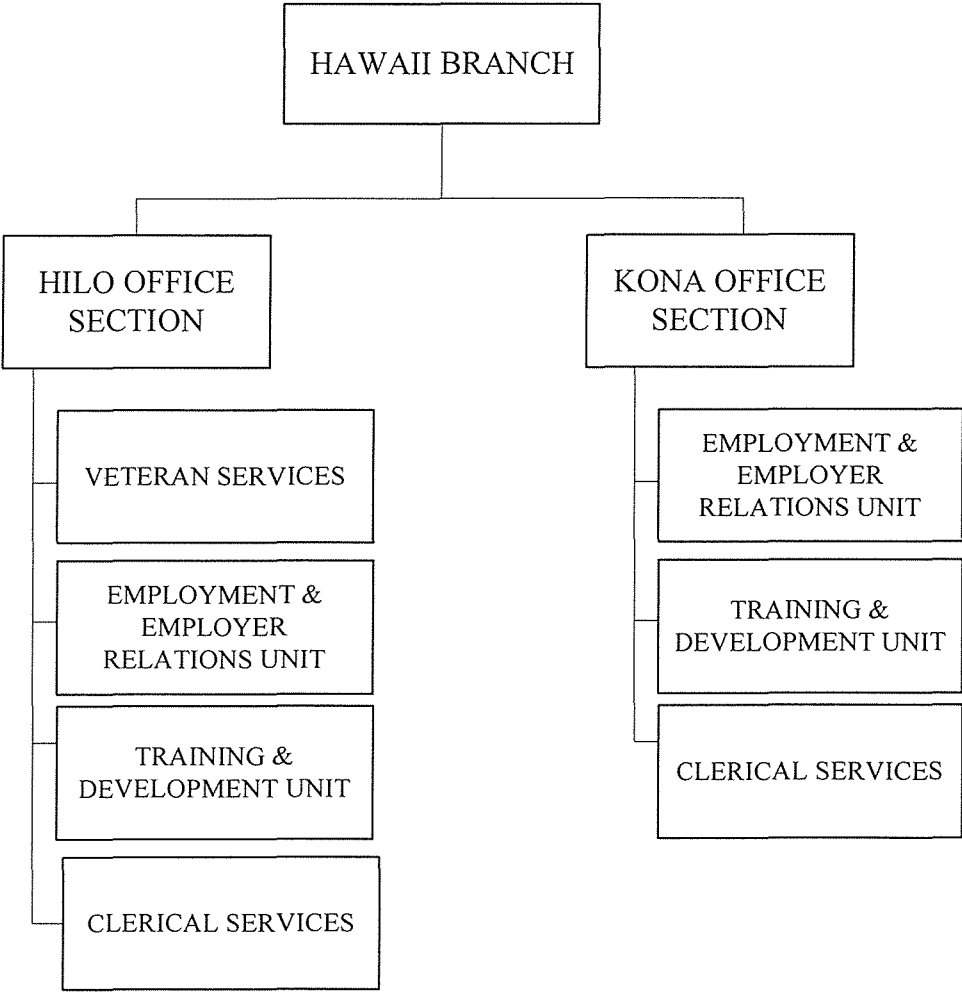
HAWAII BRANCH

HILO OFFICE SECTION

VETERAN SERVICES

EMPLOYMENT & EMPLOYER RELATIONS UNIT

TRAINING & DEVELOPMENT UNIT

CLERICAL SERVICES

KONA OFFICE SECTION

EMPLOYMENT & EMPLOYER RELATIONS UNIT

TRAINING & DEVELOPMENT UNIT

CLERICAL SERVICES